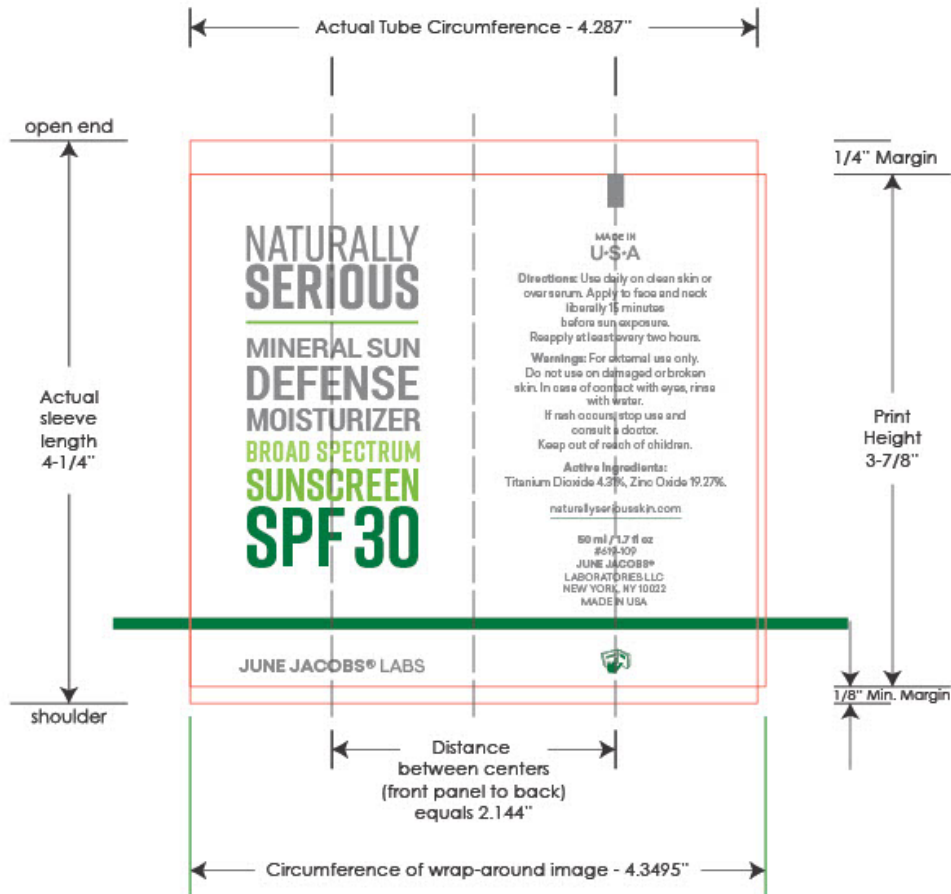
Actual Tube Circumference - 4.287"

open end

Actual sleeve length 4-1/4"

shoulder

1/4" Margin

Print Height 3-7/8"

1/8" Min. Margin

NATURALLY SERIOUS

MINERAL SUN DEFENSE MOISTURIZER BROAD SPECTRUM SUNSCREEN SPF 30

JUNE JACOBS® LABS

MADE IN U·S·A

Directions: Use daily on clean skin or over serum. Apply to face and neck liberally 15 minutes before sun exposure. Reapply at least every two hours.

Warnings: For external use only. Do not use on damaged or broken skin. In case of contact with eyes, rinse with water. If rash occurs, stop use and consult a doctor. Keep out of reach of children.

Active Ingredients: Titanium Dioxide 4.31%, Zinc Oxide 19.27%.

naturallyseriousskin.com

50 ml / 1.7 fl oz
#619-109
JUNE JACOBS®
LABORATORIES LLC
NEW YORK, NY 10022
MADE IN USA

Distance between centers (front panel to back) equals 2.144"

Circumference of wrap-around image - 4.3495"